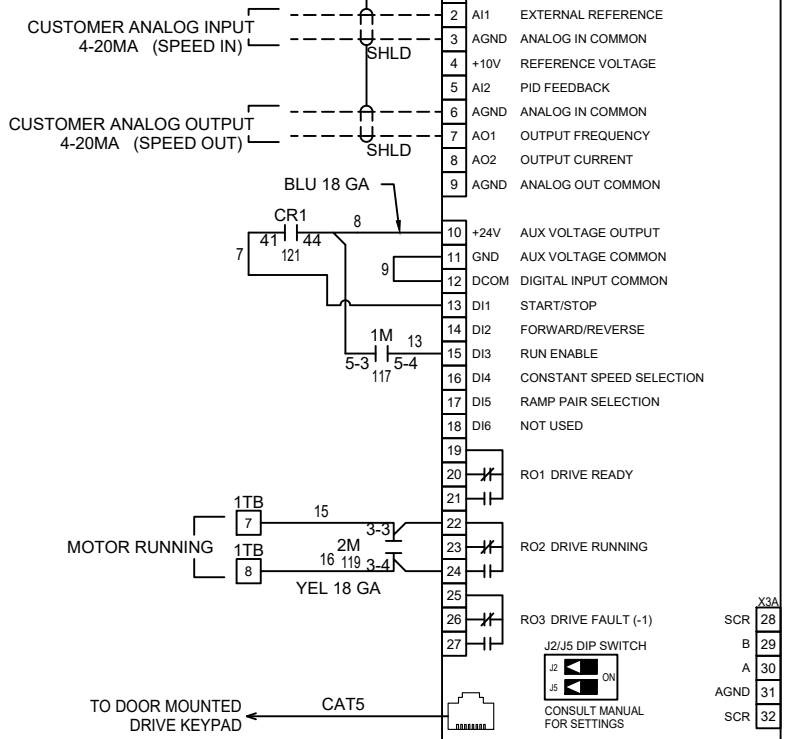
CUSTOMER ANALOG INPUT
4-20MA (SPEED IN)
SHLD

CUSTOMER ANALOG OUTPUT
4-20MA (SPEED OUT)
SHLD

| | | |
|---|---|---|
| 2 | AI1 | EXTERNAL REFERENCE |
| 3 | AGND | ANALOG IN COMMON |
| 4 | +10V | REFERENCE VOLTAGE |
| 5 | AI2 | PID FEEDBACK |
| 6 | AGND | ANALOG IN COMMON |
| 7 | AO1 | OUTPUT FREQUENCY |
| 8 | AO2 | OUTPUT CURRENT |
| 9 | AGND | ANALOG OUT COMMON |
| 10 | +24V | AUX VOLTAGE OUTPUT |
| 11 | GND | AUX VOLTAGE COMMON |
| 12 | DCOM | DIGITAL INPUT COMMON |
| 13 | DI1 | START/STOP |
| 14 | DI2 | FORWARD/REVERSE |
| 15 | DI3 | RUN ENABLE |
| 16 | DI4 | CONSTANT SPEED SELECTION |
| 17 | DI5 | RAMP PAIR SELECTION |
| 18 | DI6 | NOT USED |
| 19 | | |
| 20 | | RO1 DRIVE READY |
| 21 | | |
| 22 | | |
| 23 | | RO2 DRIVE RUNNING |
| 24 | | |
| 25 | | |
| 26 | | RO3 DRIVE FAULT (-1) |
| 27 | | |

BLU 18 GA
CR1
41 44
121
8
7
9
1M
13
5-3 5-4
117

1TB
7
15
MOTOR RUNNING
1TB
8
2M
3-3
16 119 3-4
YEL 18 GA

J2/J5 DIP SWITCH
J2
J5
ON
CONSULT MANUAL FOR SETTINGS

X3A
SCR 28
B 29
A 30
AGND 31
SCR 32

TO DOOR MOUNTED DRIVE KEYPAD
CAT5